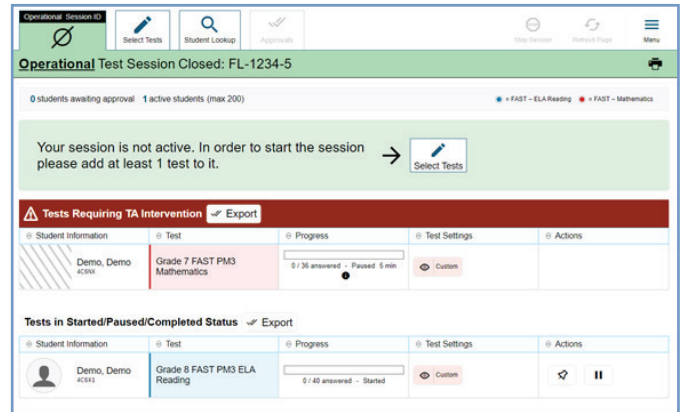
Operational Session ID
Ø
Select Tests
Student Lookup
Approvals
Stop Session
Refresh Page
Menu

Operational Test Session Closed: FL-1234-5

0 students awaiting approval 1 active students (max 200)
= FAST – ELA Reading = FAST – Mathematics

Your session is not active. In order to start the session please add at least 1 test to it.
Select Tests

Tests Requiring TA Intervention Export

| Student Information | Test | Progress | Test Settings | Actions |
|---|---|---|---|---|
| Demo, Demo 4C6NX | Grade 7 FAST PM3 Mathematics | 0 / 36 answered - Paused 5 min | Custom | |

Tests in Started/Paused/Completed Status Export

| Student Information | Test | Progress | Test Settings | Actions |
|---|---|---|---|---|
| Demo, Demo 4C6X1 | Grade 8 FAST PM3 ELA Reading | 0 / 40 answered - Started | Custom | |